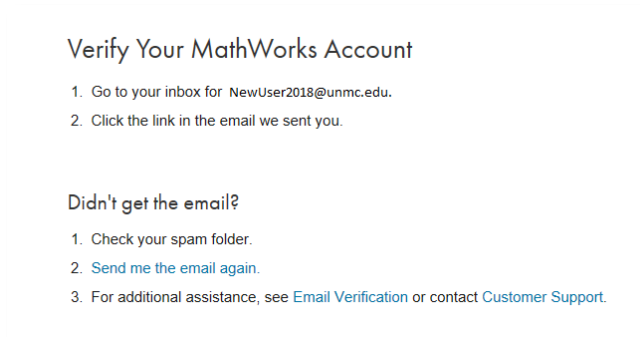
Verify Your MathWorks Account

1. Go to your inbox for NewUser2018@unmc.edu.
2. Click the link in the email we sent you.

Didn't get the email?

1. Check your spam folder.
2. Send me the email again.
3. For additional assistance, see Email Verification or contact Customer Support.